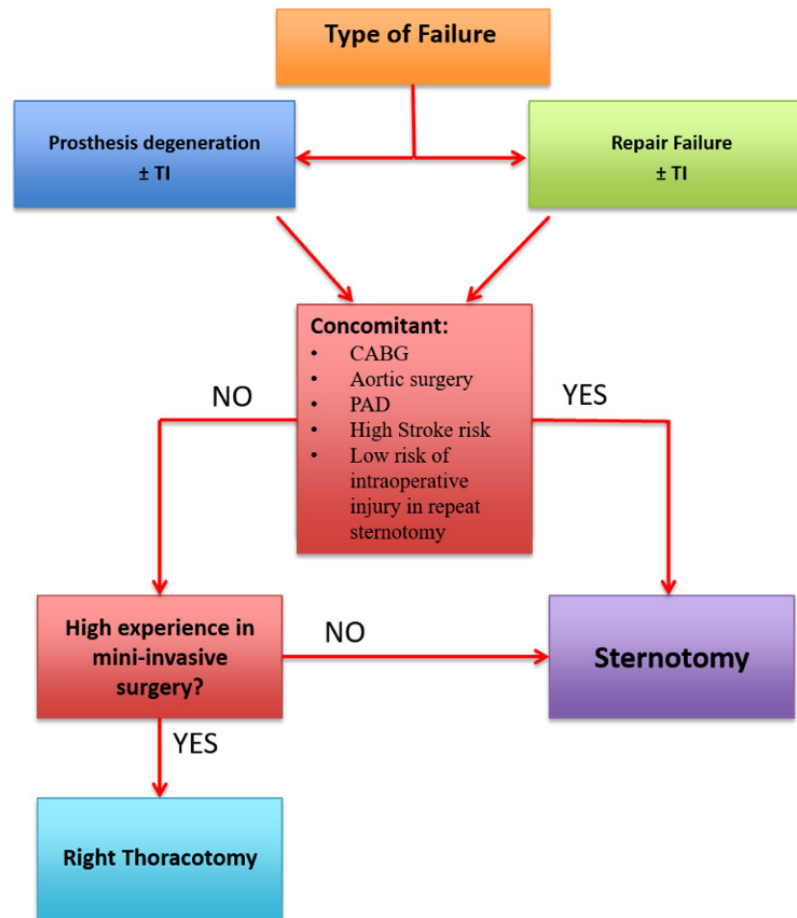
Type of Failure

Prosthesis degeneration
± TI

Repair Failure
± TI

Concomitant:
- CABG
- Aortic surgery
- PAD
- High Stroke risk
- Low risk of intraoperative injury in repeat sternotomy

NO

YES

High experience in mini-invasive surgery?

NO

Sternotomy

YES

Right Thoracotomy